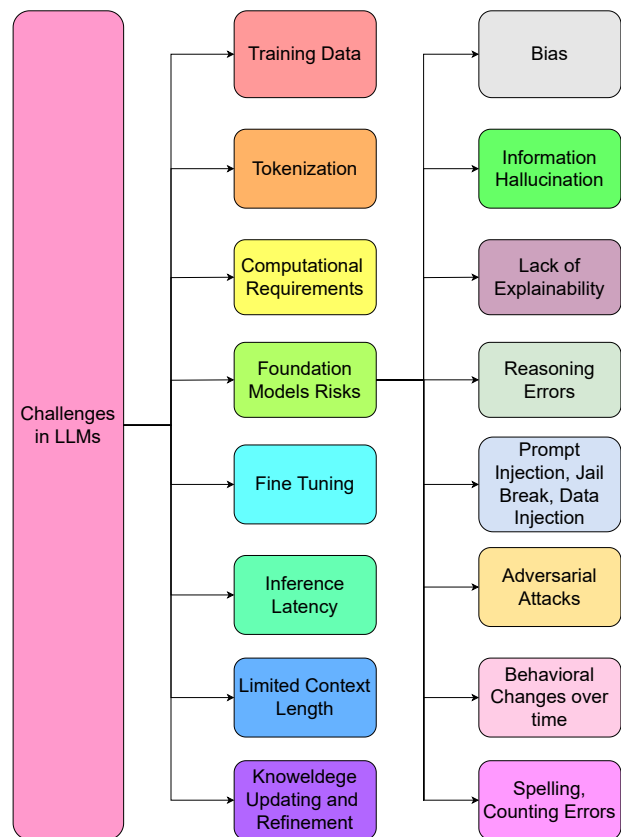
Challenges in LLMs

Training Data

Tokenization

Computational Requirements

Foundation Models Risks

Fine Tuning

Inference Latency

Limited Context Length

Knoweldege Updating and Refinement

Bias

Information Hallucination

Lack of Explainability

Reasoning Errors

Prompt Injection, Jail Break, Data Injection

Adversarial Attacks

Behavioral Changes over time

Spelling, Counting Errors